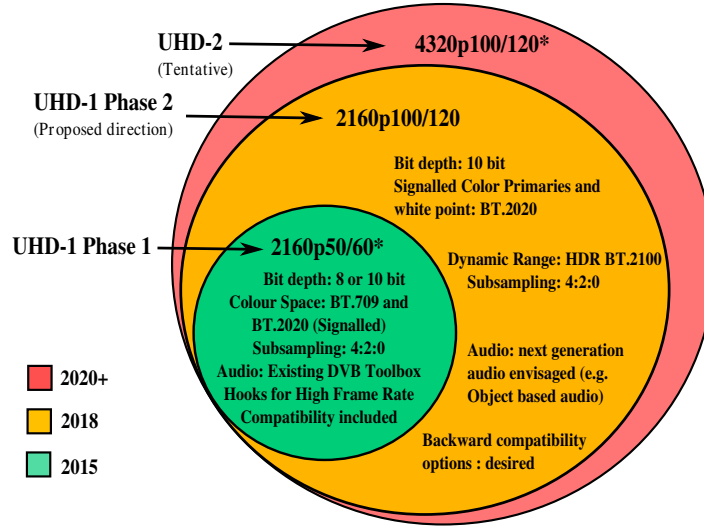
UHD-2
(Tentative)

4320p100/120*

UHD-1 Phase 2
(Proposed direction)

2160p100/120

Bit depth: 10 bit
Signalled Color Primaries and white point: BT.2020

Dynamic Range: HDR BT.2100
Subsampling: 4:2:0

Audio: next generation audio envisaged (e.g. Object based audio)

Backward compatibility options : desired

UHD-1 Phase 1

2160p50/60*

Bit depth: 8 or 10 bit
Colour Space: BT.709 and BT.2020 (Signalled)
Subsampling: 4:2:0
Audio: Existing DVB Toolbox
Hooks for High Frame Rate Compatibility included

2020+
2018
2015